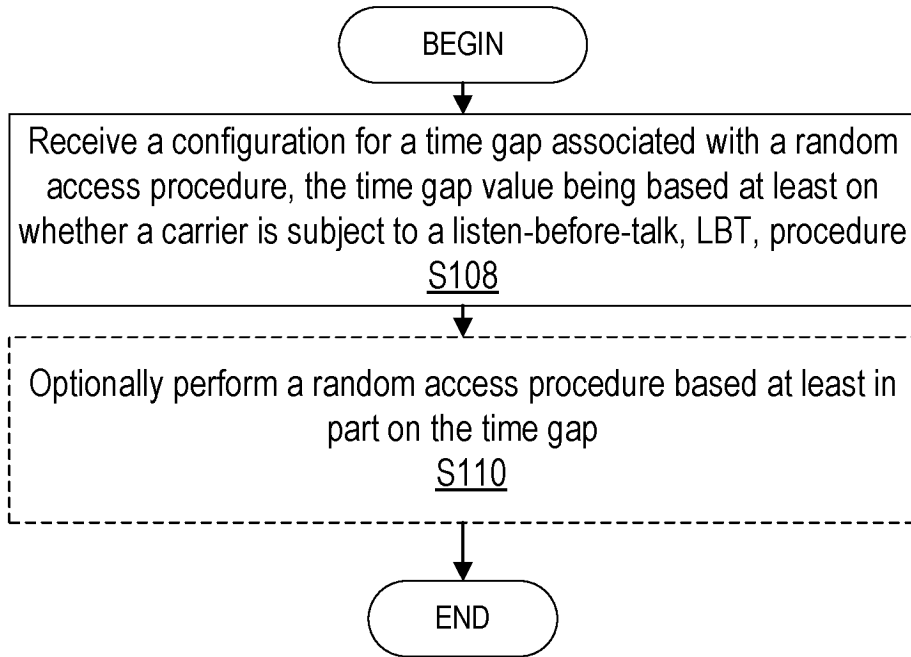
BEGIN

Receive a configuration for a time gap associated with a random access procedure, the time gap value being based at least on whether a carrier is subject to a listen-before-talk, LBT, procedure
S108

Optionally perform a random access procedure based at least in part on the time gap
S110

END